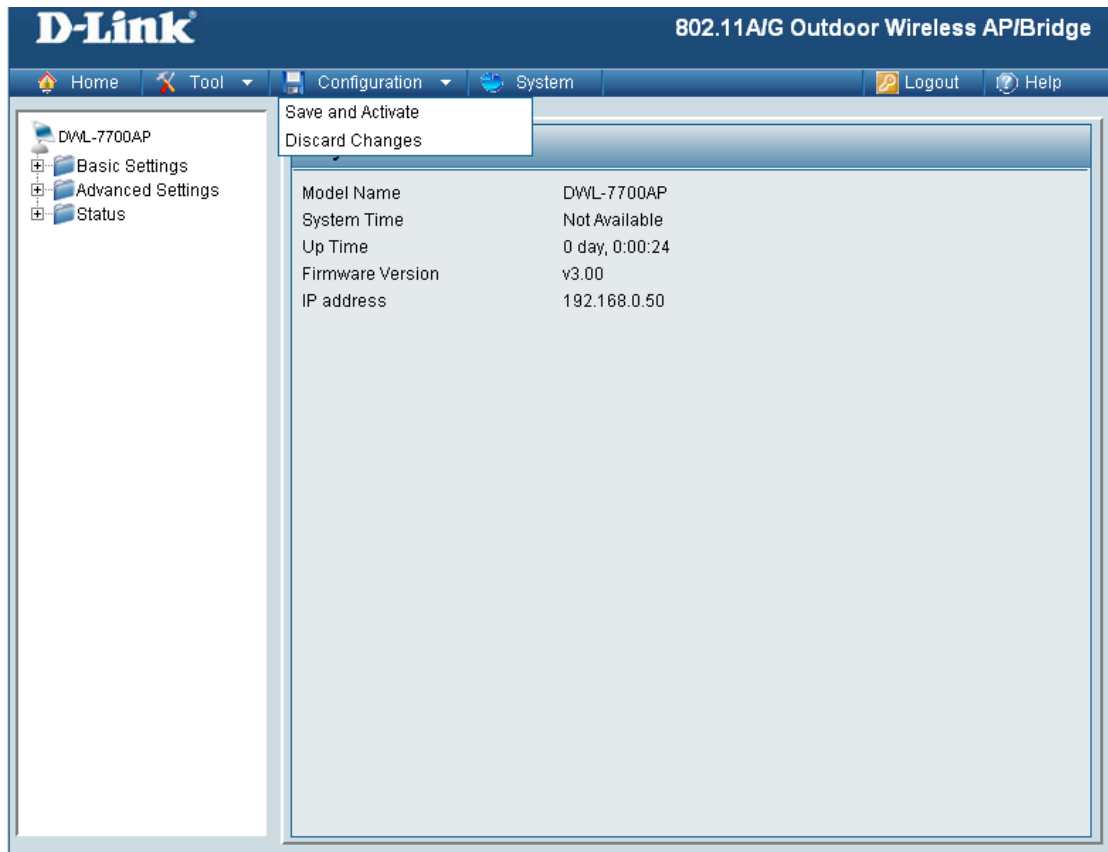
D-Link

802.11A/G Outdoor Wireless AP/Bridge

Home Tool Configuration System Logout Help

Save and Activate
Discard Changes

DWL-7700AP
Basic Settings
Advanced Settings
Status

| | |
|---|---|
| Model Name | DWL-7700AP |
| System Time | Not Available |
| Up Time | 0 day, 0:00:24 |
| Firmware Version | v3.00 |
| IP address | 192.168.0.50 |